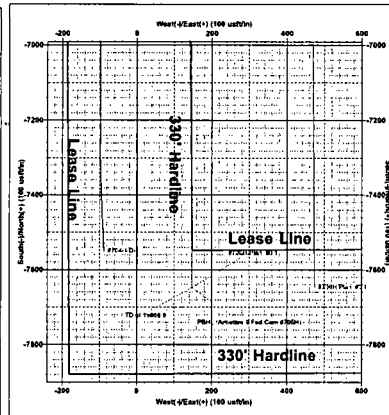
West(-)/East(+) (100 usft/in)

-200
0
200
400
600

-7000
-7200
-7400
-7600
-7800

South(-)/North(+) (100 usft/in)

330' Hardline

Lease Line

Lease Line

330' Hardline

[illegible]

TD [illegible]

PBHL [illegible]

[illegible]

West(-)/East(+) (100 usft/in)

-200
0
200
400
600

-7000
-7200
-7400
-7600
-7800

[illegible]